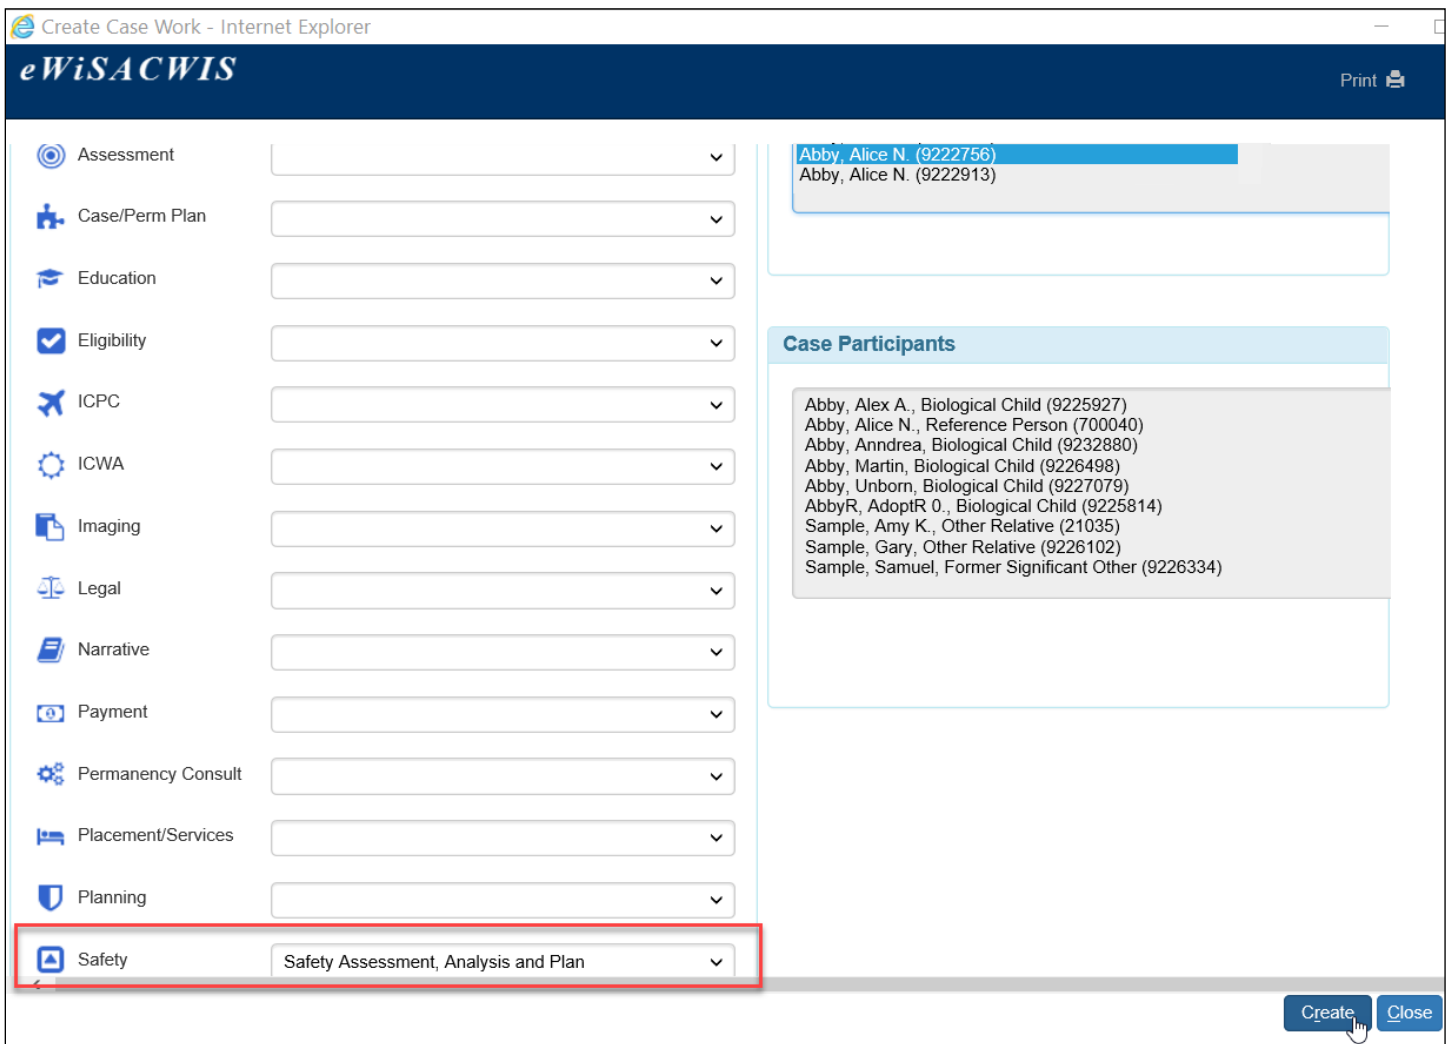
Create Case Work - Internet Explorer

eWiSACWIS

Print

Assessment

Case/Perm Plan

Education

Eligibility

ICPC

ICWA

Imaging

Legal

Narrative

Payment

Permanency Consult

Placement/Services

Planning

Safety

Safety Assessment, Analysis and Plan

Abby, Alice N. (9222756)
Abby, Alice N. (9222913)

Case Participants

Abby, Alex A., Biological Child (9225927)
Abby, Alice N., Reference Person (700040)
Abby, Anndrea, Biological Child (9232880)
Abby, Martin, Biological Child (9226498)
Abby, Unborn, Biological Child (9227079)
AbbyR, AdoptR 0., Biological Child (9225814)
Sample, Amy K., Other Relative (21035)
Sample, Gary, Other Relative (9226102)
Sample, Samuel, Former Significant Other (9226334)

Create

Close